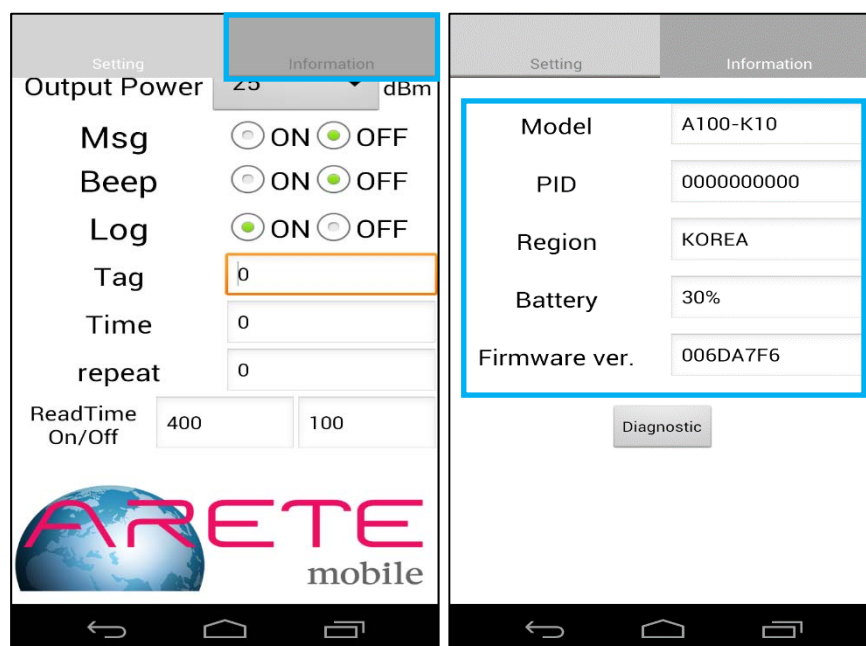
Setting

Information

Output Power 25 dBm

Msg ON OFF

Beep ON OFF

Log ON OFF

Tag 0

Time 0

repeat 0

ReadTime On/Off 400 100

ARETE mobile

Setting

Information

| Model | A100-K10 |
|---|---|
| PID | 0000000000 |
| Region | KOREA |
| Battery | 30% |
| Firmware ver. | 006DA7F6 |

Diagnostic